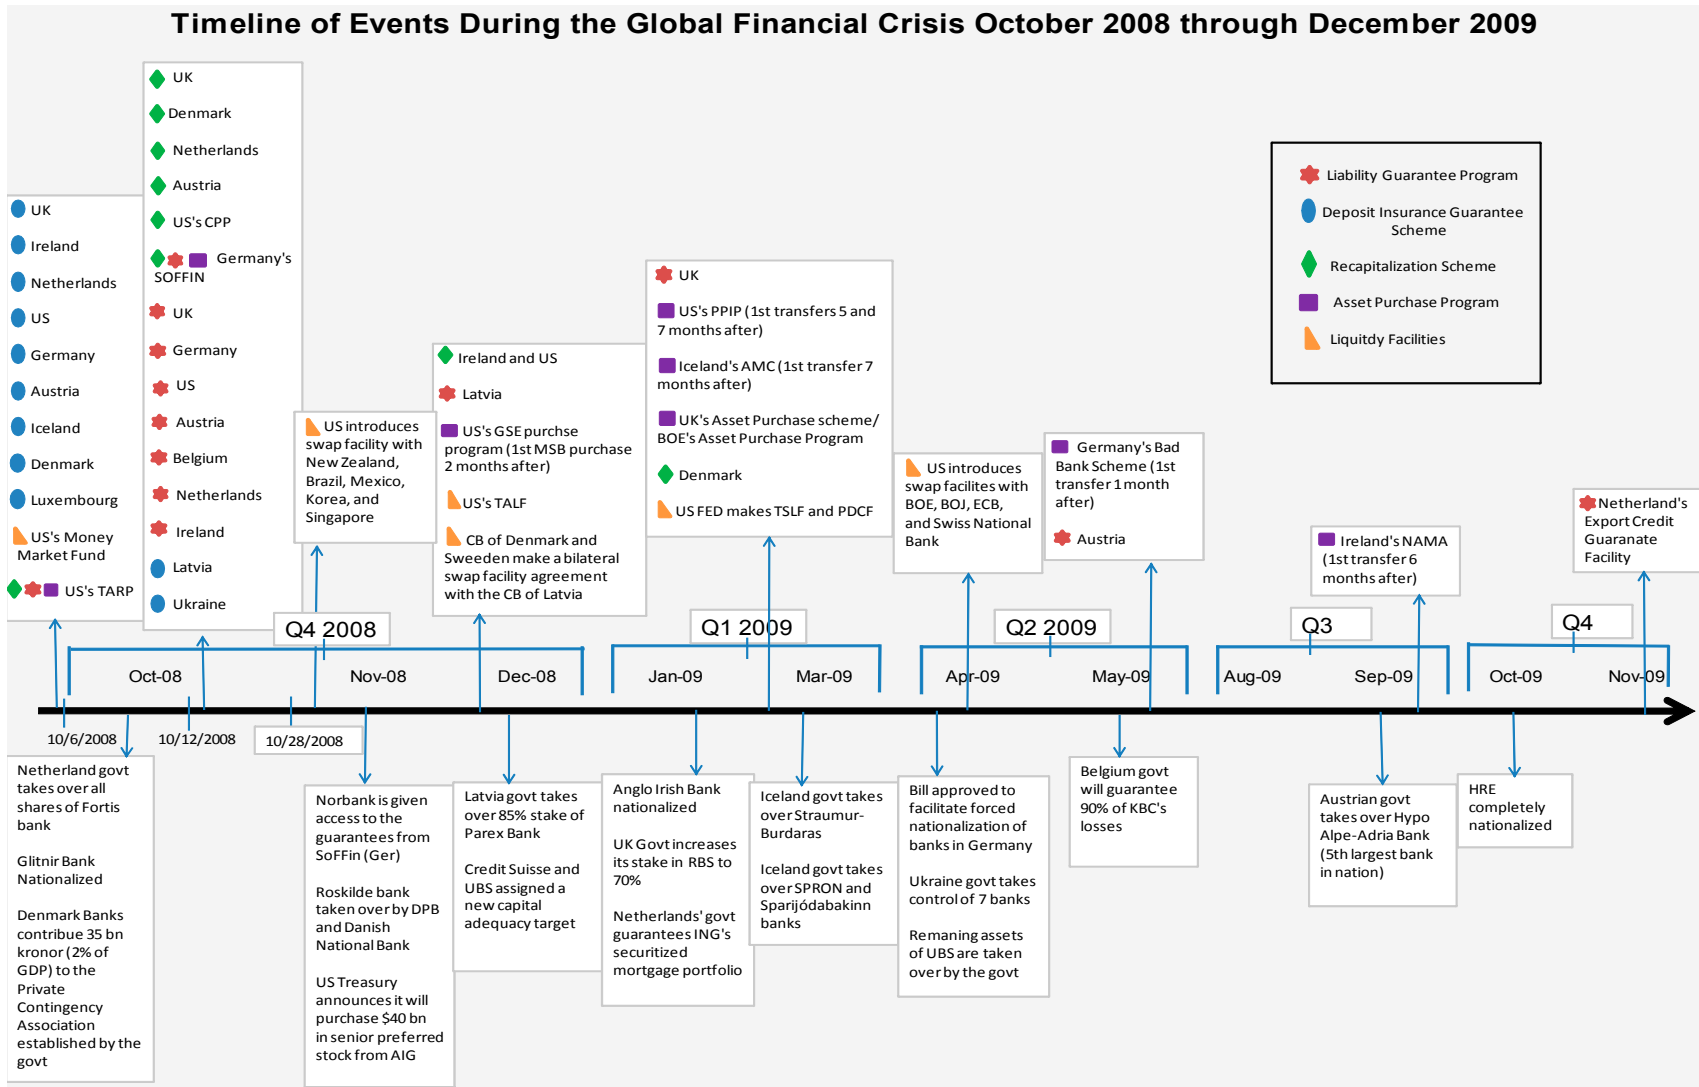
Timeline of Events During the Global Financial Crisis October 2008 through December 2009

UK
Ireland
Netherlands
US
Germany
Austria
Iceland
Denmark
Luxembourg
US's Money Market Fund
US's TARP

UK
Denmark
Netherlands
Austria
US's CPP
Germany's SOFFIN
UK
Germany
US
Austria
Belgium
Netherlands
Ireland
Latvia
Ukraine

US introduces swap facility with New Zealand, Brazil, Mexico, Korea, and Singapore

Ireland and US
Latvia
US's GSE purchse program (1st MSB purchase 2 months after)
US's TALF
CB of Denmark and Sweeden make a bilateral swap facility agreement with the CB of Latvia

UK
US's PPIP (1st transfers 5 and 7 months after)
Iceland's AMC (1st transfer 7 months after)
UK's Asset Purchase scheme/ BOE's Asset Purchase Program
Denmark
US FED makes TSLF and PDCF

US introduces swap facilites with BOE, BOJ, ECB, and Swiss National Bank

Germany's Bad Bank Scheme (1st transfer 1 month after)
Austria

Liability Guarantee Program
Deposit Insurance Guarantee Scheme
Recapitalization Scheme
Asset Purchase Program
Liquitdy Facilities

Ireland's NAMA (1st transfer 6 months after)

Netherland's Export Credit Guaranate Facility

Q4 2008
Q1 2009
Q2 2009
Q3
Q4

Oct-08
Nov-08
Dec-08
Jan-09
Mar-09
Apr-09
May-09
Aug-09
Sep-09
Oct-09
Nov-09

10/6/2008
10/12/2008
10/28/2008

Netherland govt takes over all shares of Fortis bank

Glitnir Bank Nationalized

Denmark Banks contribute 35 bn kronor (2% of GDP) to the Private Contingency Association established by the govt

Norbank is given access to the guarantees from SoFFin (Ger)

Roskilde bank taken over by DPB and Danish National Bank

US Treasury announces it will purchase $40 bn in senior preferred stock from AIG

Latvia govt takes over 85% stake of Parex Bank

Credit Suisse and UBS assigned a new capital adequacy target

Anglo Irish Bank nationalized

UK Govt increases its stake in RBS to 70%

Netherlands' govt guarantees ING's securitized mortgage portfolio

Iceland govt takes over Straumur-Burdaras

Iceland govt takes over SPRON and Sparijódabakinn banks

Bill approved to facilitate forced nationalization of banks in Germany

Ukraine govt takes control of 7 banks

Remaning assets of UBS are taken over by the govt

Belgium govt will guarantee 90% of KBC's losses

Austrian govt takes over Hypo Alpe-Adria Bank (5th largest bank in nation)

HRE completely nationalized